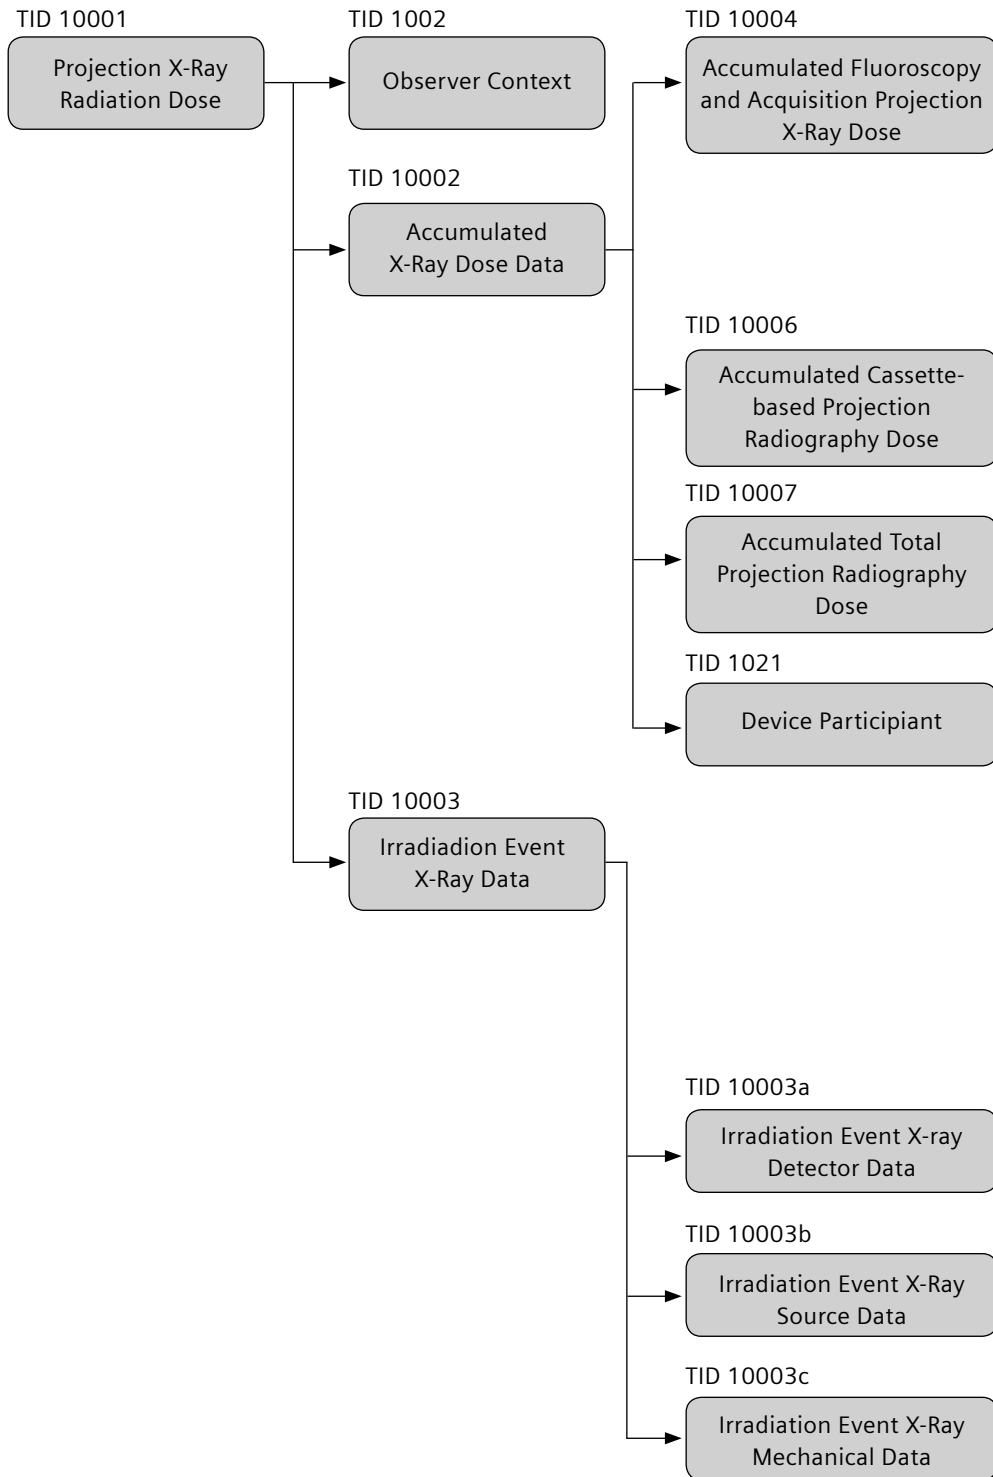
TID 10001
Projection X-Ray Radiation Dose

TID 1002
Observer Context

TID 10004
Accumulated Fluoroscopy and Acquisition Projection X-Ray Dose

TID 10002
Accumulated X-Ray Dose Data

TID 10006
Accumulated Cassette-based Projection Radiography Dose

TID 10007
Accumulated Total Projection Radiography Dose

TID 1021
Device Participiant

TID 10003
Irradiadion Event X-Ray Data

TID 10003a
Irradiation Event X-ray Detector Data

TID 10003b
Irradiation Event X-Ray Source Data

TID 10003c
Irradiation Event X-Ray Mechanical Data